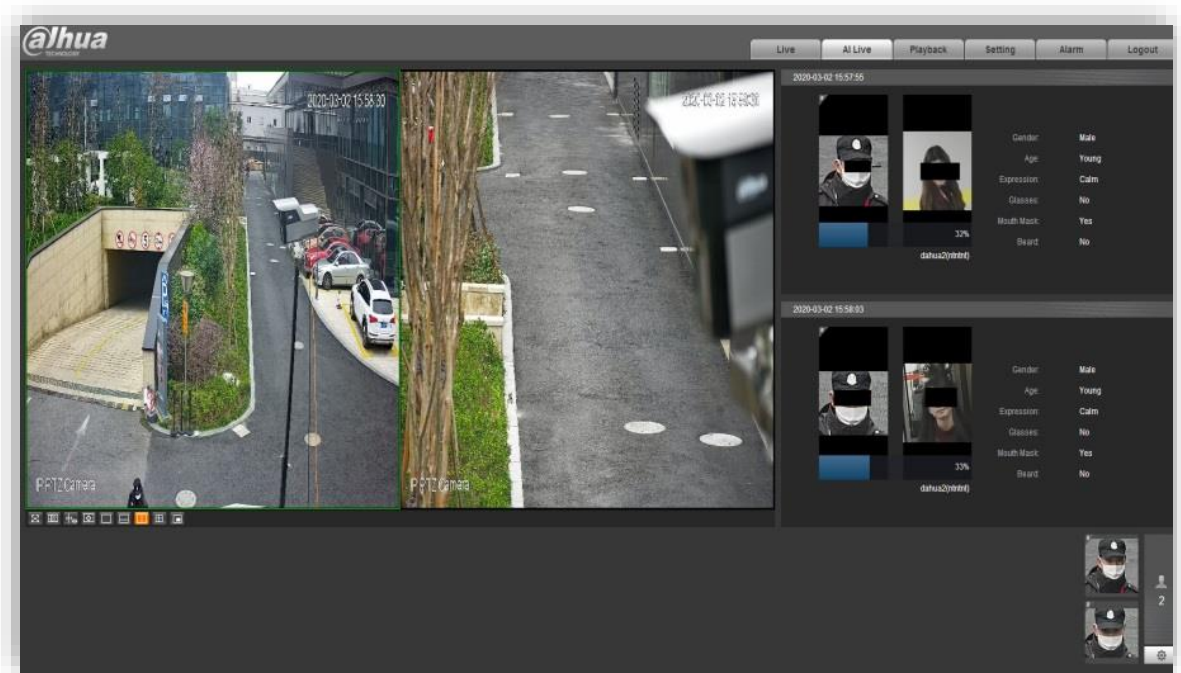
alhua
TECHNOLOGY

Live
AI Live
Playback
Setting
Alarm
Logout

2020-03-02 15:58:30
IPPTZ Camera

2020-03-02 15:58:30
IPPTZ Camera

2020-03-02 15:57:55

Gender: Male
Age: Young
Expression: Calm
Glasses: No
Mouth Mask: Yes
Beard: No

32%
dahua2(nlnlnl)

2020-03-02 15:58:03

Gender: Male
Age: Young
Expression: Calm
Glasses: No
Mouth Mask: Yes
Beard: No

33%
dahua2(nlnlnl)

2